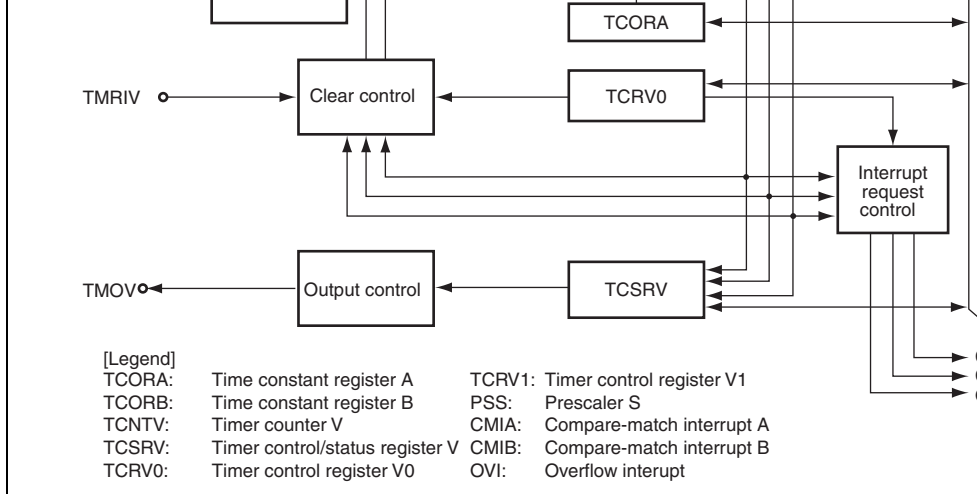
TCORA

TMRIV

Clear control

TCRV0

Interrupt request control

TMOV

Output control

TCSRV

[Legend]

| | | | |
|---|---|---|---|
| TCORA: | Time constant register A | TCRV1: | Timer control register V1 |
| TCORB: | Time constant register B | PSS: | Prescaler S |
| TCNTV: | Timer counter V | CMIA: | Compare-match interrupt A |
| TCSRV: | Timer control/status register V | CMIB: | Compare-match interrupt B |
| TCRV0: | Timer control register V0 | OVI: | Overflow interupt |